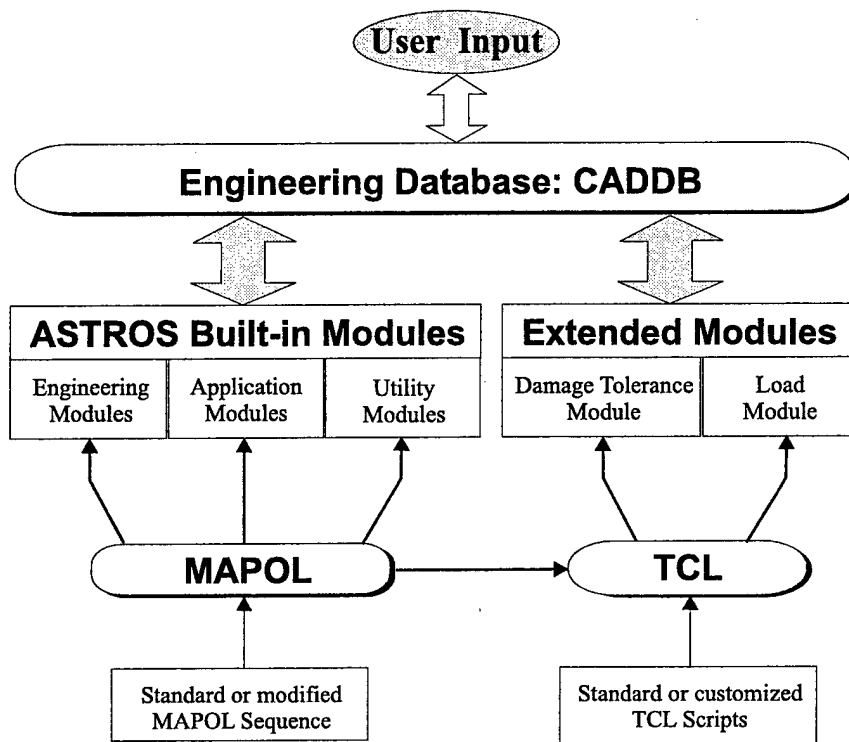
User Input

Engineering Database: CADDB

ASTROS Built-in Modules

Engineering Modules

Application Modules

Utility Modules

Extended Modules

Damage Tolerance Module

Load Module

MAPOL

TCL

Standard or modified MAPOL Sequence

Standard or customized TCL Scripts